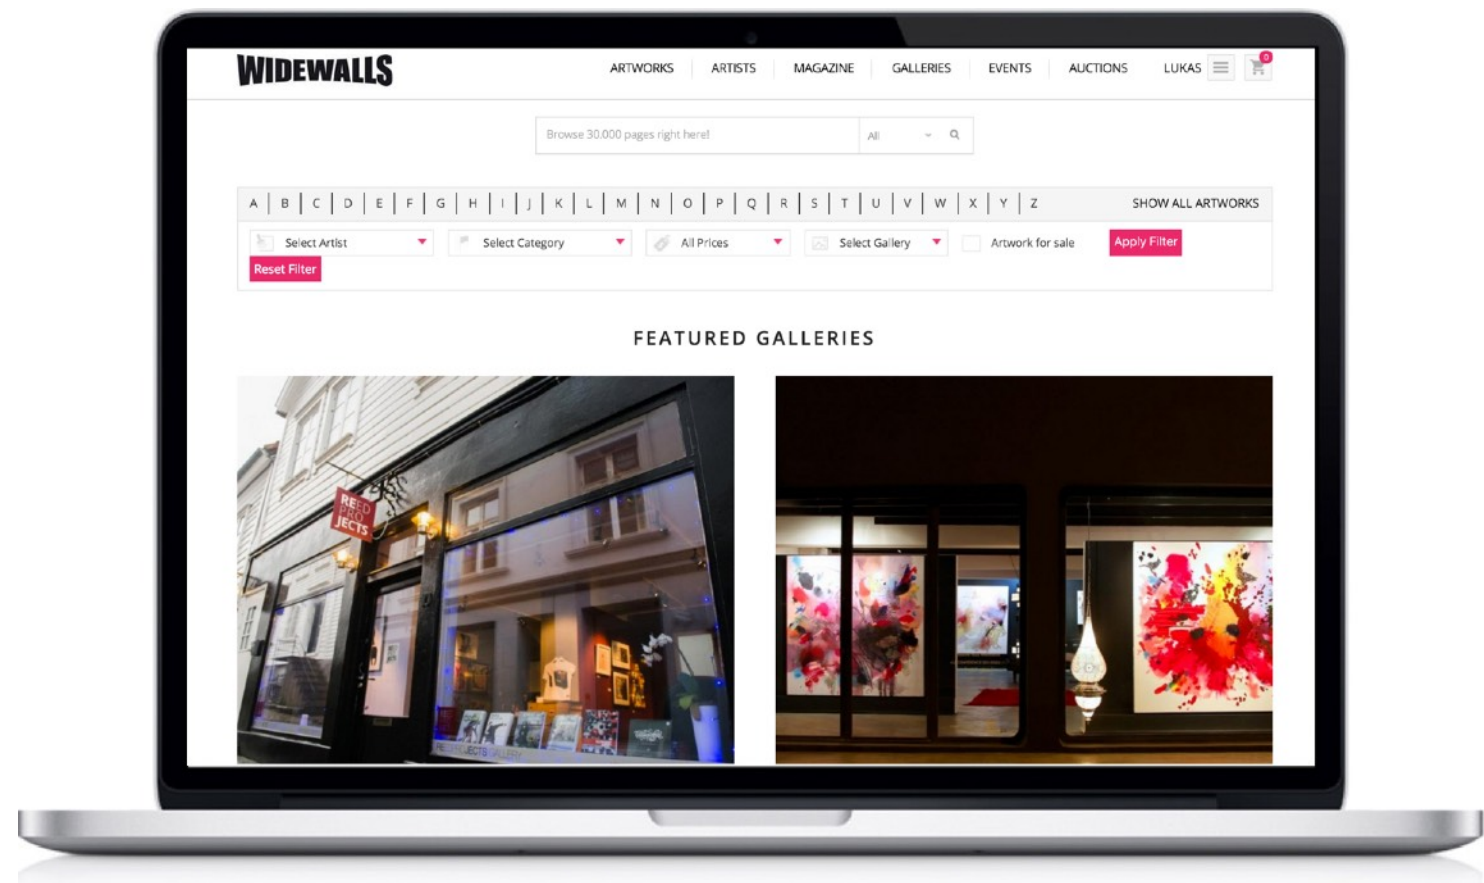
WIDEWALLS

ARTWORKS ARTISTS MAGAZINE GALLERIES EVENTS AUCTIONS LUKAS

0

Browse 30.000 pages right here!

All

A | B | C | D | E | F | G | H | I | J | K | L | M | N | O | P | Q | R | S | T | U | V | W | X | Y | Z

SHOW ALL ARTWORKS

Select Artist

Select Category

All Prices

Select Gallery

Artwork for sale

Apply Filter

Reset Filter

FEATURED GALLERIES

REED PROJECTS